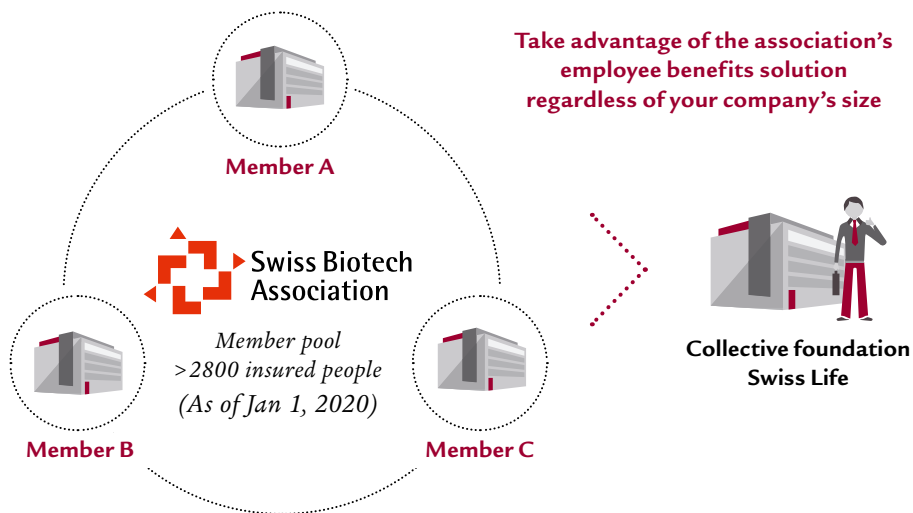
Take advantage of the association's employee benefits solution regardless of your company's size

Member A

Swiss Biotech Association

Member pool
>2800 insured people
(As of Jan 1, 2020)

Member B

Member C

Collective foundation
Swiss Life